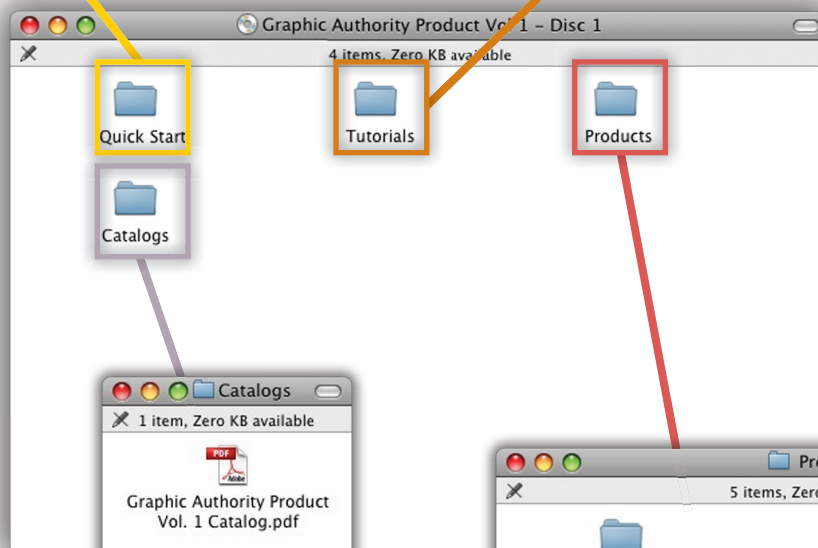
Graphic Authority Product Vol 1 - Disc 1

4 items, Zero KB available

Quick Start

Tutorials

Products

Catalogs

Catalogs

1 item, Zero KB available

PDF

Adobe

Graphic Authority Product Vol. 1 Catalog.pdf

Pr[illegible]

5 items, Zer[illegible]